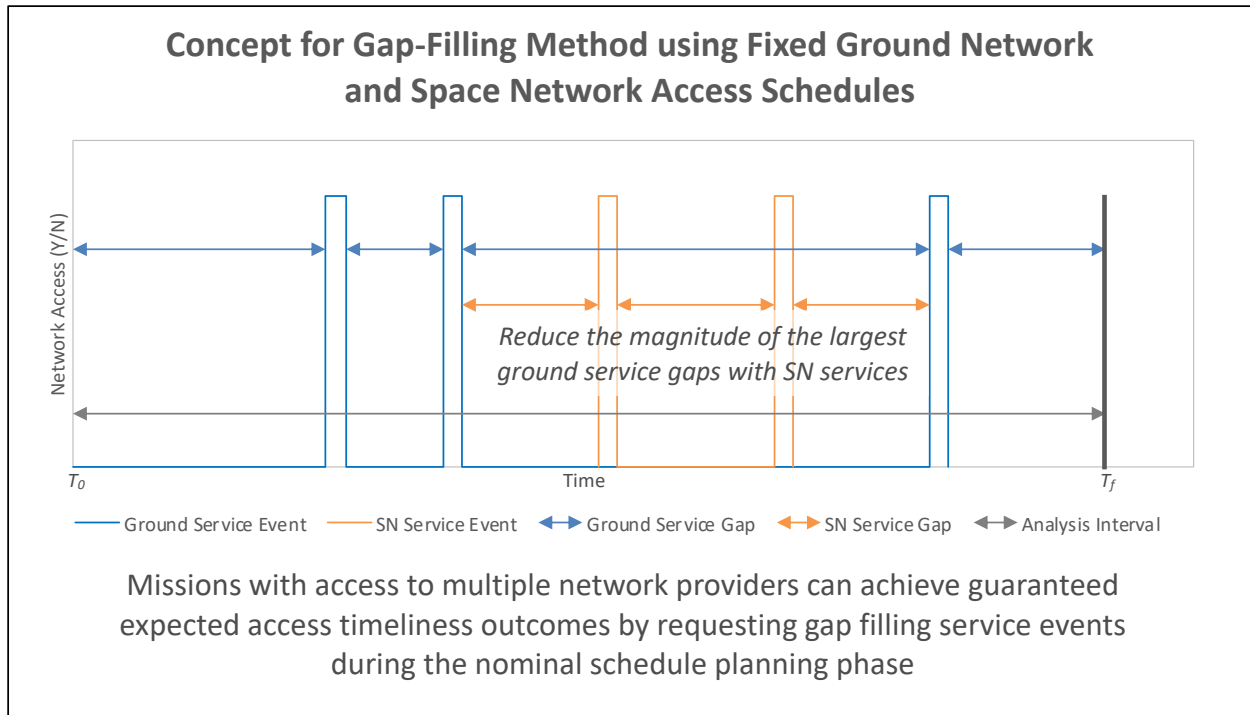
Concept for Gap-Filling Method using Fixed Ground Network and Space Network Access Schedules

Network Access (Y/N)

Reduce the magnitude of the largest ground service gaps with SN services

$T_0$

Time

$T_f$

Ground Service Event
SN Service Event
Ground Service Gap
SN Service Gap
Analysis Interval

Missions with access to multiple network providers can achieve guaranteed expected access timeliness outcomes by requesting gap filling service events during the nominal schedule planning phase